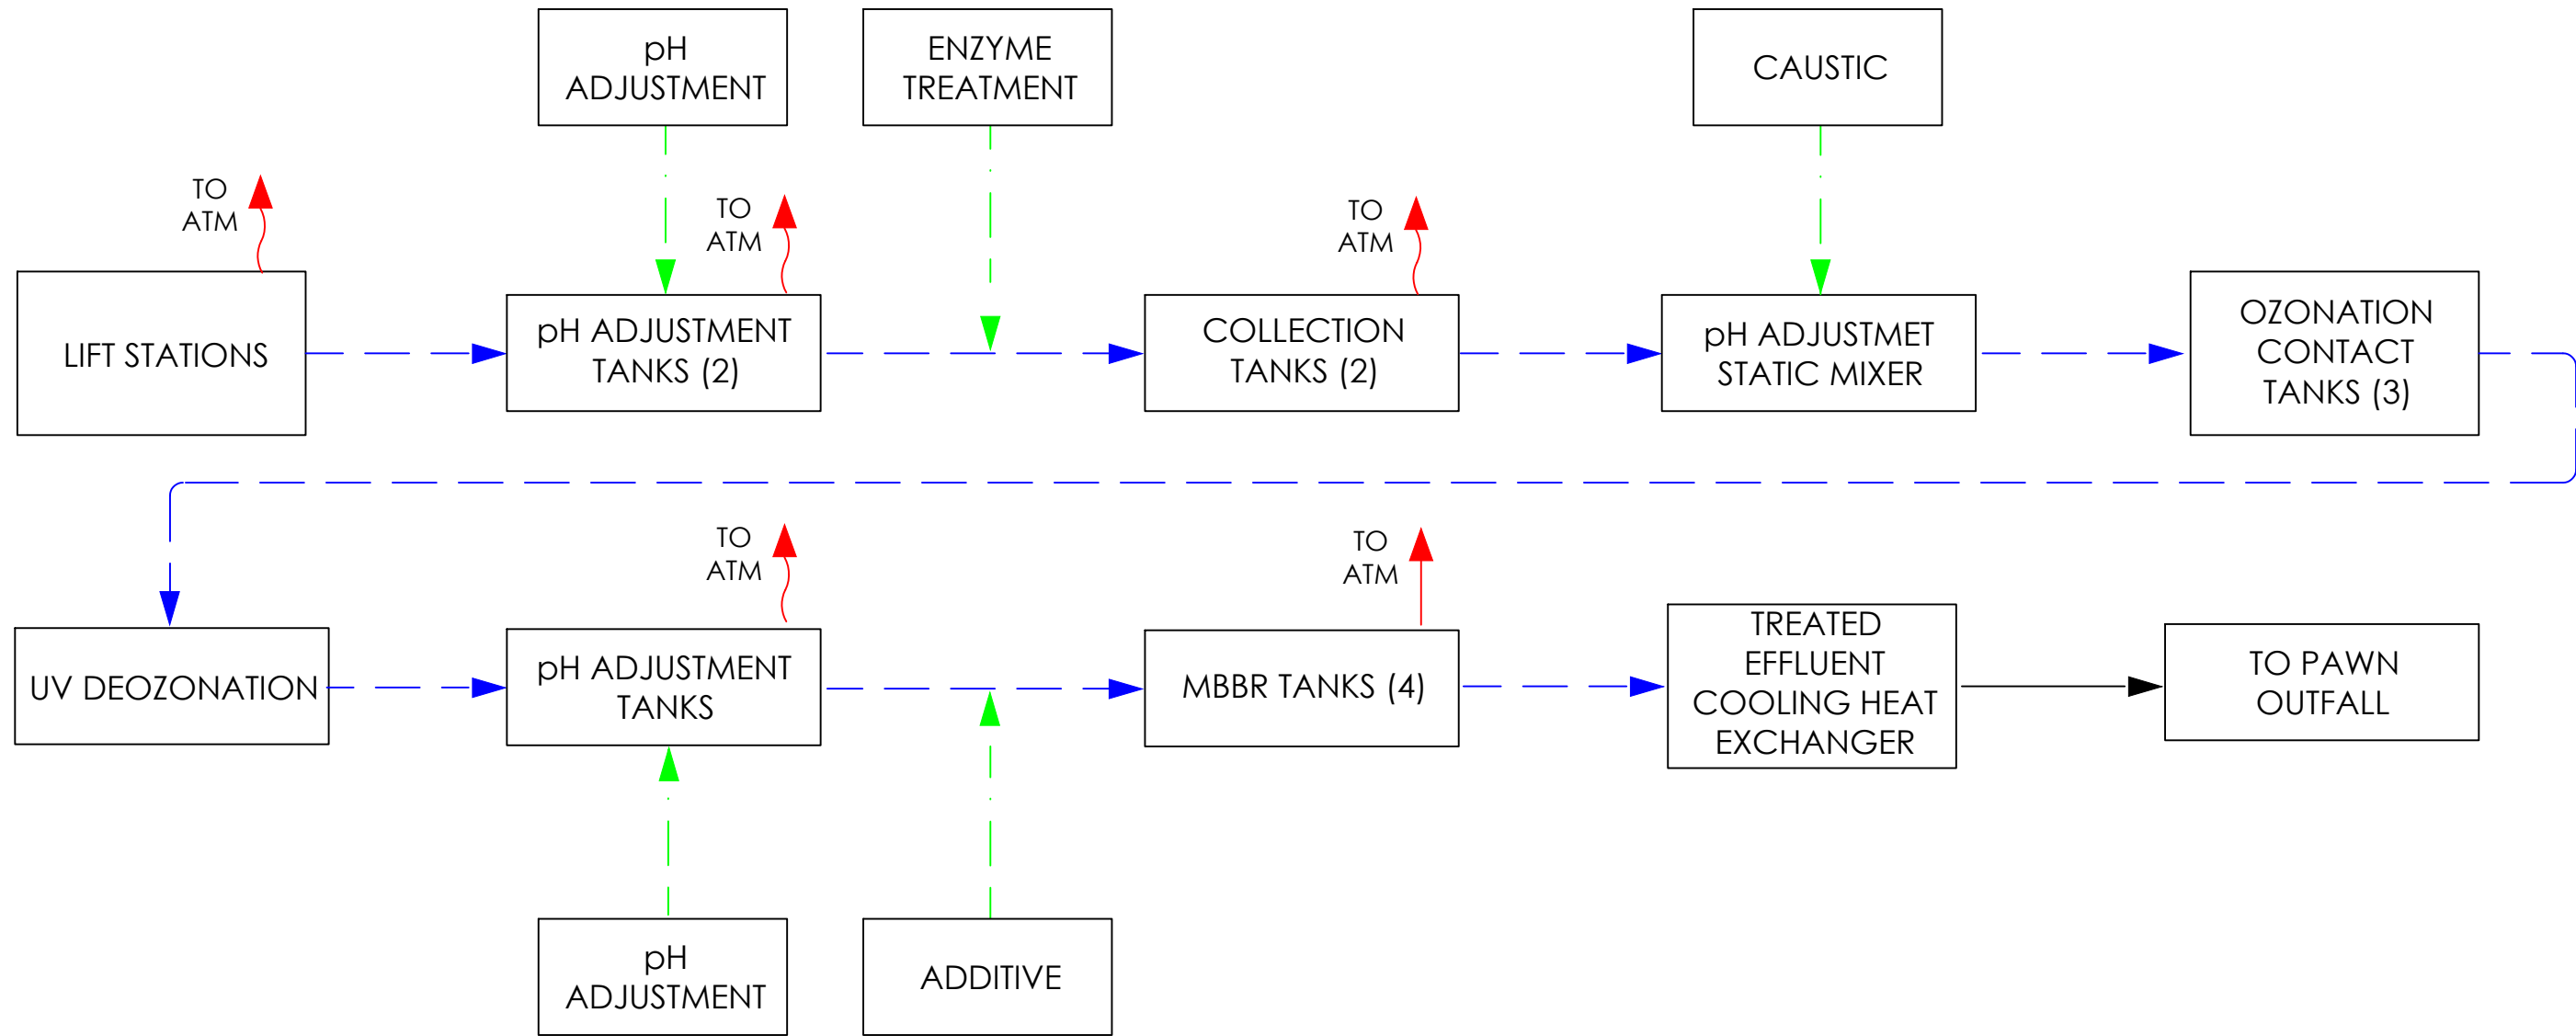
pH ADJUSTMENT

ENZYME TREATMENT

CAUSTIC

TO ATM

TO ATM

TO ATM

LIFT STATIONS

pH ADJUSTMENT TANKS (2)

COLLECTION TANKS (2)

pH ADJUSTMET STATIC MIXER

OZONATION CONTACT TANKS (3)

TO ATM

TO ATM

UV DEOZONATION

pH ADJUSTMENT TANKS

MBBR TANKS (4)

TREATED EFFLUENT COOLING HEAT EXCHANGER

TO PAWN OUTFALL

pH ADJUSTMENT

ADDITIVE